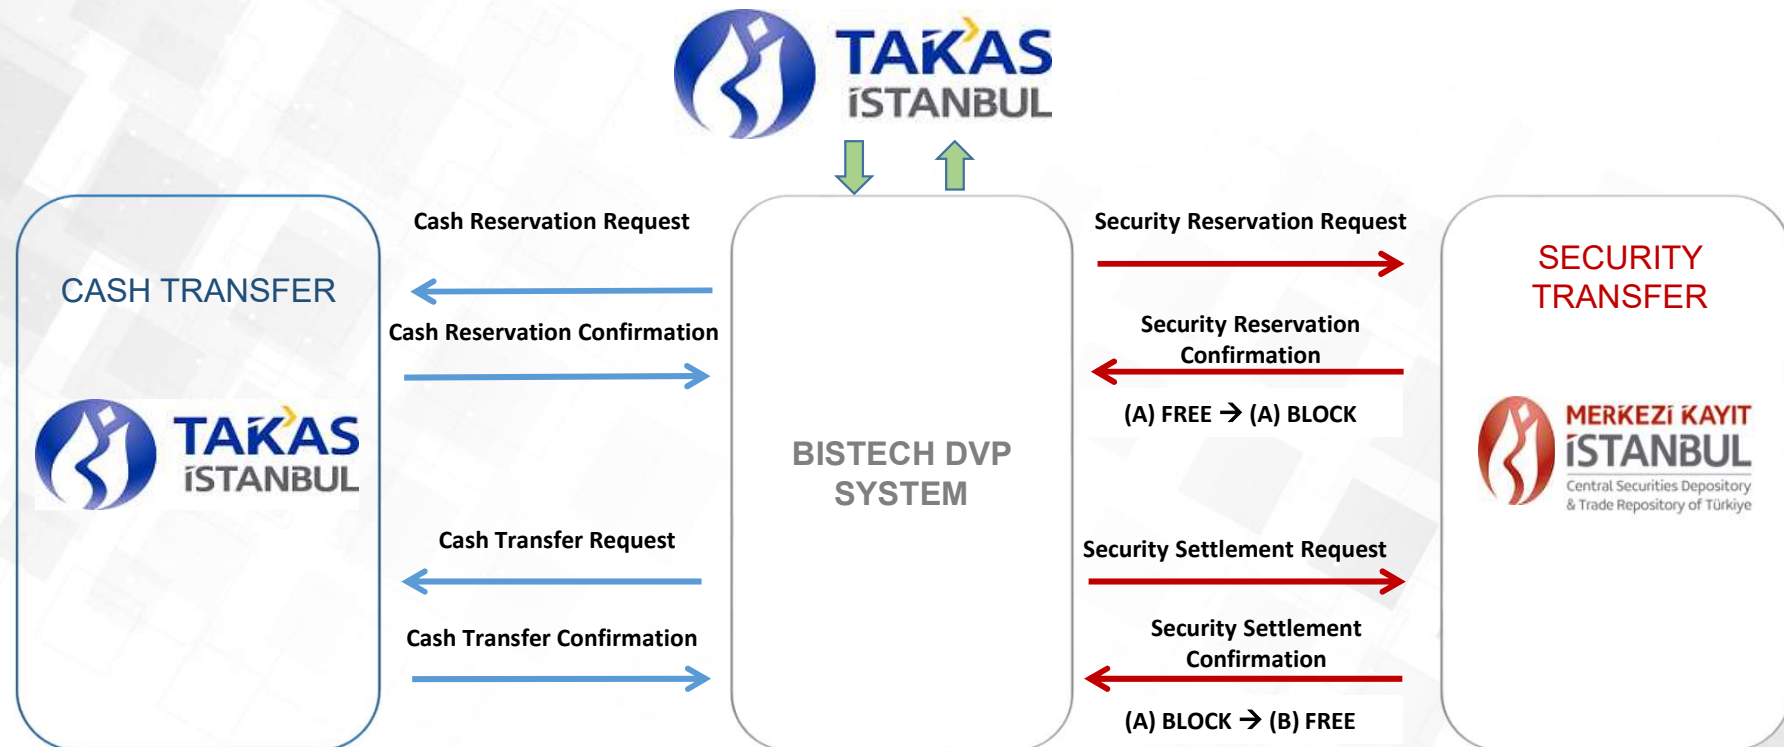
TAKAS İSTANBUL

CASH TRANSFER

TAKAS İSTANBUL

Cash Reservation Request

Cash Reservation Confirmation

Cash Transfer Request

Cash Transfer Confirmation

BISTECH DVP SYSTEM

Security Reservation Request

Security Reservation Confirmation

(A) FREE → (A) BLOCK

Security Settlement Request

Security Settlement Confirmation

(A) BLOCK → (B) FREE

SECURITY TRANSFER

MERKEZİ KAYIT İSTANBUL
Central Securities Depository & Trade Repository of Türkiye